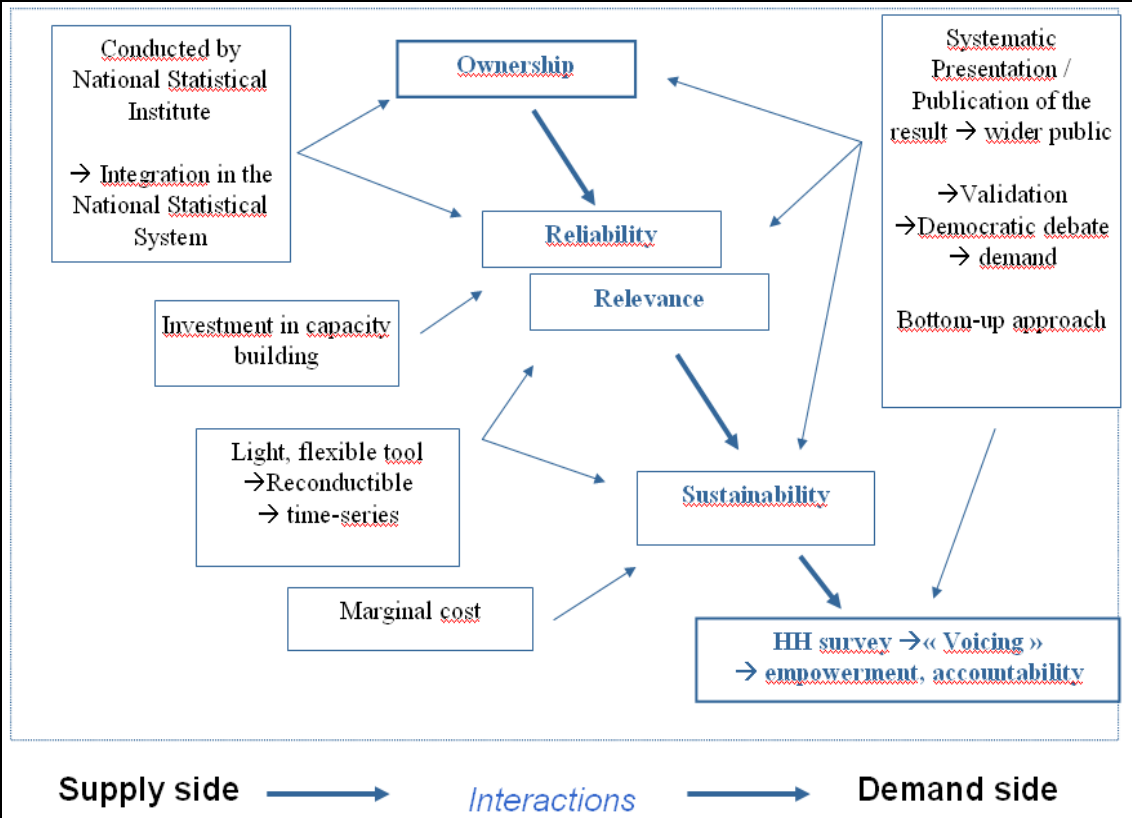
Conducted by National Statistical Institute

→ Integration in the National Statistical System

Ownership

Systematic Presentation / Publication of the result → wider public

→Validation
→Democratic debate
→ demand

Bottom-up approach

Reliability

Relevance

Investment in capacity building

Light, flexible tool
→Reconductible
→ time-series

Sustainability

Marginal cost

HH survey →« Voicing »
→ empowerment, accountability

Supply side Interactions Demand side